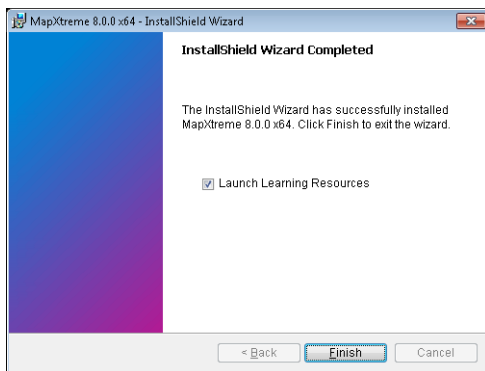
MapXtreme 8.0.0 x64 - InstallShield Wizard

InstallShield Wizard Completed

The InstallShield Wizard has successfully installed MapXtreme 8.0.0 x64. Click Finish to exit the wizard.

Launch Learning Resources

< Back

Finish

Cancel